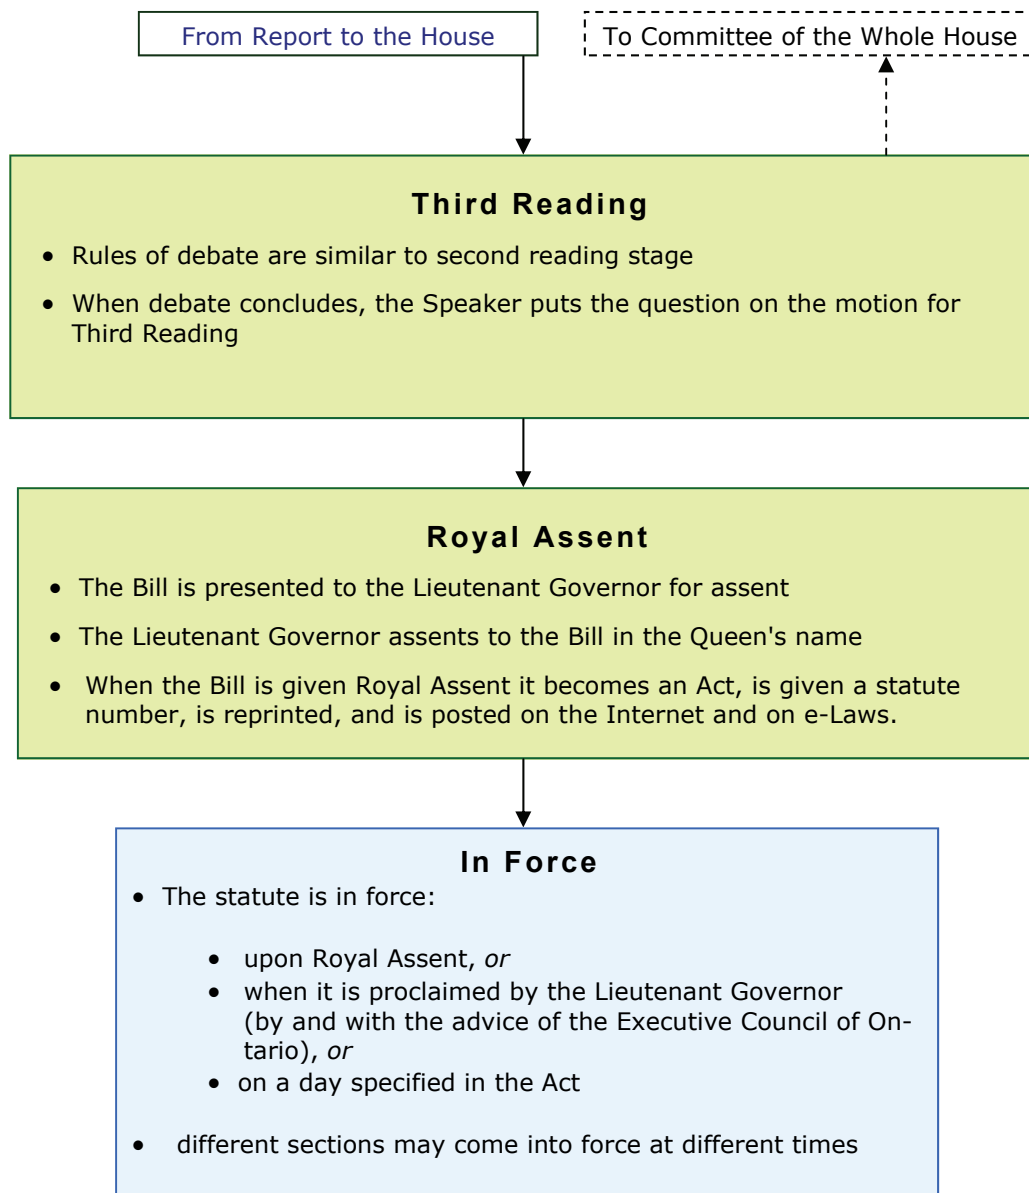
From Report to the House

To Committee of the Whole House

**Third Reading**

- Rules of debate are similar to second reading stage
- When debate concludes, the Speaker puts the question on the motion for Third Reading

**Royal Assent**

- The Bill is presented to the Lieutenant Governor for assent
- The Lieutenant Governor assents to the Bill in the Queen's name
- When the Bill is given Royal Assent it becomes an Act, is given a statute number, is reprinted, and is posted on the Internet and on e-Laws.

**In Force**

- The statute is in force:
  - upon Royal Assent, *or*
  - when it is proclaimed by the Lieutenant Governor (by and with the advice of the Executive Council of Ontario), *or*
  - on a day specified in the Act
- different sections may come into force at different times